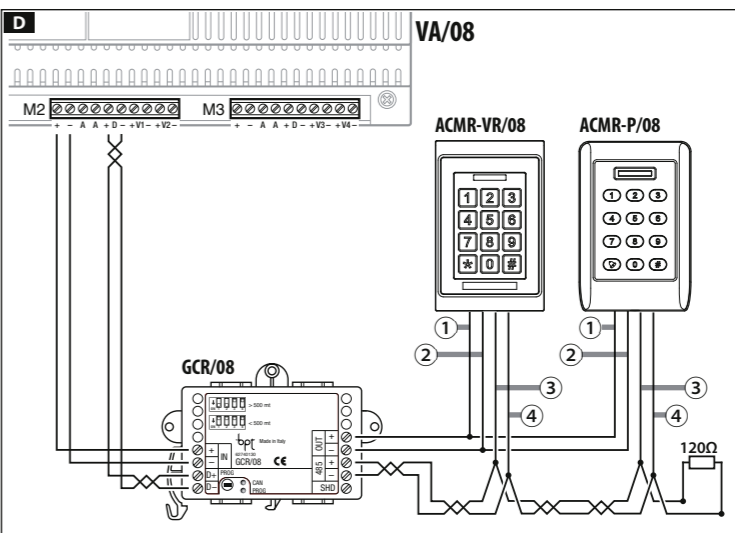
D

VA/08

M2 + – A A + D – +V1– +V2–

M3 + – A A + D – +V3– +V4–

ACMR-VR/08

ACMR-P/08

1 2 3
4 5 6
7 8 9
* 0 #

1 2 3
4 5 6
7 8 9
0 #

1

2

3

4

1

2

3

4

GCR/08

> 500 mt

< 500 mt

bpt

Made in Italy

GCR/08

CE

IN

+

–

PROG

D+

D–

CAN PROG

OUT

+

–

485

+

–

SHD

120Ω